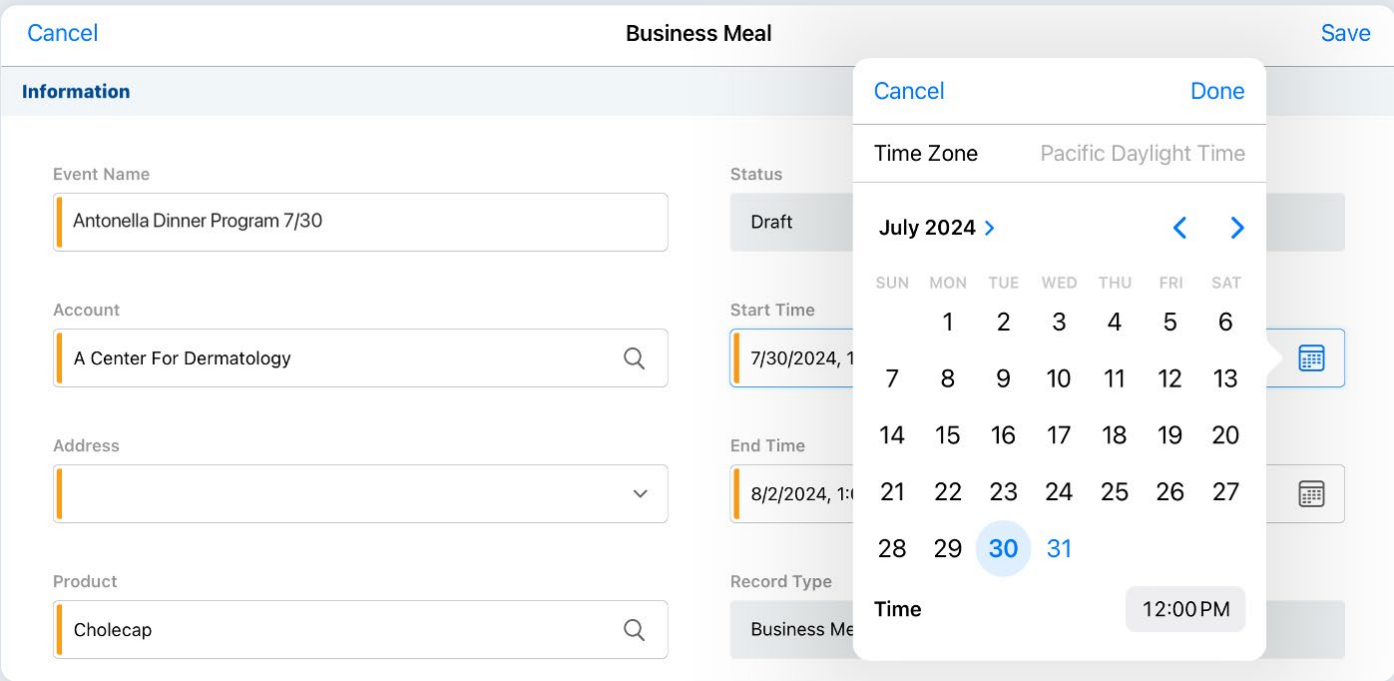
Cancel
Business Meal
Save

Information

Event Name
Antonella Dinner Program 7/30

Account
A Center For Dermatology

Address

Product
Cholecap

Status
Draft

Start Time
7/30/2024, 1

End Time
8/2/2024, 1:

Record Type
Business Me

Cancel
Done

Time Zone
Pacific Daylight Time

July 2024 >

| SUN | MON | TUE | WED | THU | FRI | SAT |
|---|---|---|---|---|---|---|
| | 1 | 2 | 3 | 4 | 5 | 6 |
| 7 | 8 | 9 | 10 | 11 | 12 | 13 |
| 14 | 15 | 16 | 17 | 18 | 19 | 20 |
| 21 | 22 | 23 | 24 | 25 | 26 | 27 |
| 28 | 29 | 30 | 31 | | | |

Time
12:00 PM